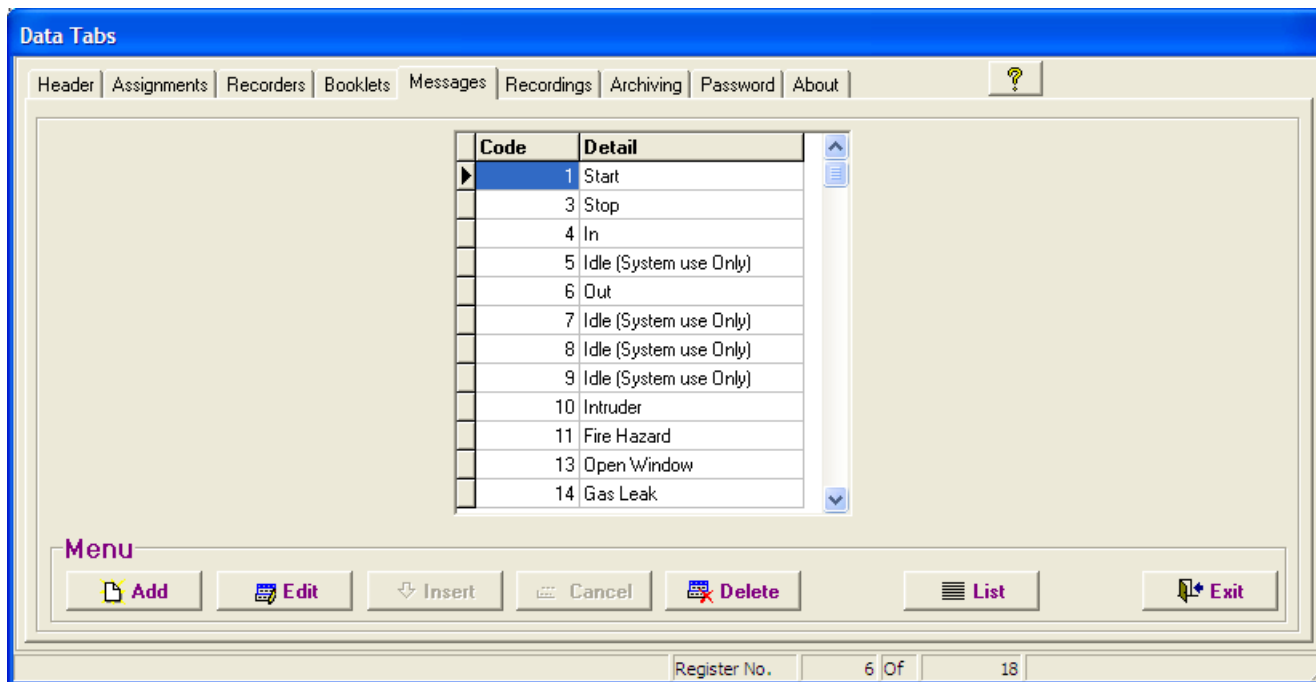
Data Tabs

Header | Assignments | Recorders | Booklets | Messages | Recordings | Archiving | Password | About

?

| Code | Detail |
|---|---|
| 1 | Start |
| 3 | Stop |
| 4 | In |
| 5 | Idle (System use Only) |
| 6 | Out |
| 7 | Idle (System use Only) |
| 8 | Idle (System use Only) |
| 9 | Idle (System use Only) |
| 10 | Intruder |
| 11 | Fire Hazard |
| 13 | Open Window |
| 14 | Gas Leak |

Menu

Add | Edit | Insert | Cancel | Delete | List | Exit

Register No. | 6 | Of | 18